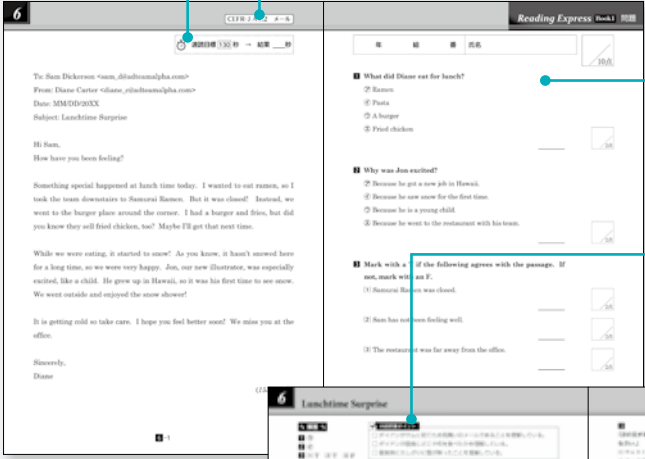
6

CEFR-J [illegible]2 メール

速読目標 130 秒 → 結果 ___ 秒

To: Sam Dickerson <sam_d@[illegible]alpha.com>
From: Diane Carter <diane_c@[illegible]alpha.com>
Date: MM/DD/20XX
Subject: Lunchtime Surprise

Hi Sam,
How have you been feeling?

Something special happened at lunch time today. I wanted to eat ramen, so I took the team downstairs to Samurai Ramen. But it was closed! Instead, we went to the burger place around the corner. I had a burger and fries, but did you know they sell fried chicken, too? Maybe I'll get that next time.

While we were eating, it started to snow! As you know, it hasn't snowed here for a long time, so we were very happy. Jon, our new illustrator, was especially excited, like a child. He grew up in Hawaii, so it was his first time to see snow. We went outside and enjoyed the snow shower!

It is getting cold so take care. I hope you feel better soon! We miss you at the office.

Sincerely,
Diane

6-1

Reading Express Book1 問題

年 組 番 氏名

10点

1 What did Diane eat for lunch?
㋐ Ramen
㋑ Pasta
㋒ A burger
㋓ Fried chicken

2点

2 Why was Jon excited?
㋐ Because he got a new job in Hawaii.
㋑ Because he saw snow for the first time.
㋒ Because he is a young child.
㋓ Because he went to the restaurant with his team.

2点

3 Mark with a T if the following agrees with the passage. If not, mark with an F.
(1) Samurai Ramen was closed.

2点

(2) Sam has not been feeling well.

2点

(3) The restaurant was far away from the office.

2点

6 Lunchtime Surprise